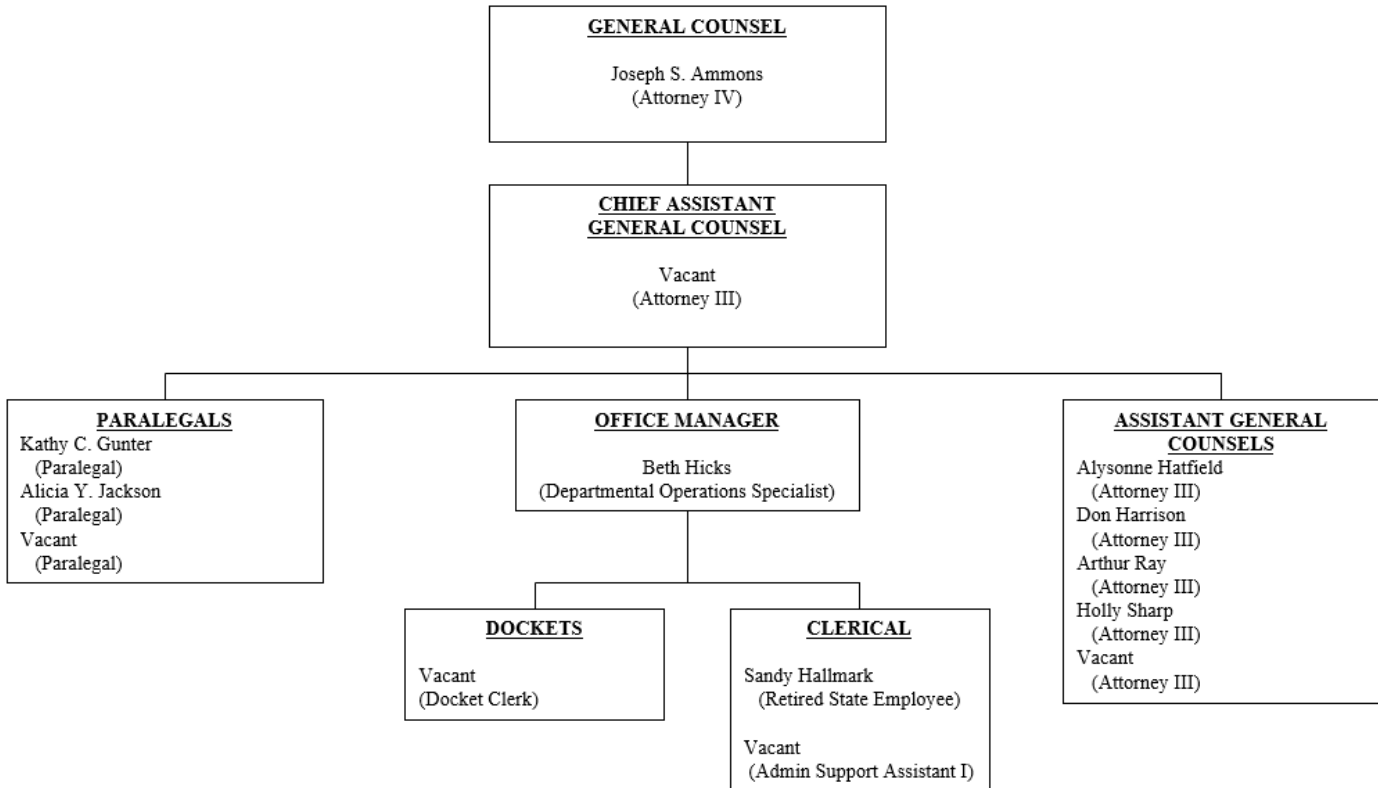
GENERAL COUNSEL

Joseph S. Ammons
(Attorney IV)

CHIEF ASSISTANT GENERAL COUNSEL

Vacant
(Attorney III)

PARALEGALS
Kathy C. Gunter
(Paralegal)
Alicia Y. Jackson
(Paralegal)
Vacant
(Paralegal)

OFFICE MANAGER

Beth Hicks
(Departmental Operations Specialist)

ASSISTANT GENERAL COUNSELS
Alysonne Hatfield
(Attorney III)
Don Harrison
(Attorney III)
Arthur Ray
(Attorney III)
Holly Sharp
(Attorney III)
Vacant
(Attorney III)

DOCKETS

Vacant
(Docket Clerk)

CLERICAL

Sandy Hallmark
(Retired State Employee)

Vacant
(Admin Support Assistant I)